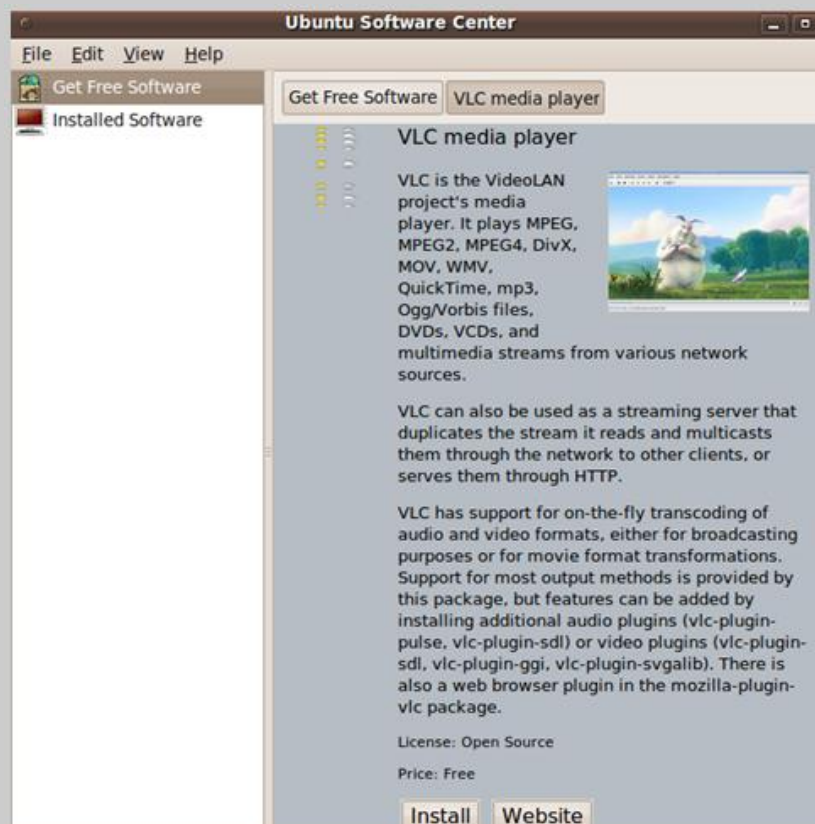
Ubuntu Software Center

File Edit View Help

Get Free Software
Installed Software

Get Free Software VLC media player

VLC media player

VLC is the VideoLAN project's media player. It plays MPEG, MPEG2, MPEG4, DivX, MOV, WMV, QuickTime, mp3, Ogg/Vorbis files, DVDs, VCDs, and multimedia streams from various network sources.

VLC can also be used as a streaming server that duplicates the stream it reads and multicasts them through the network to other clients, or serves them through HTTP.

VLC has support for on-the-fly transcoding of audio and video formats, either for broadcasting purposes or for movie format transformations. Support for most output methods is provided by this package, but features can be added by installing additional audio plugins (vlc-plugin-pulse, vlc-plugin-sdl) or video plugins (vlc-plugin-sdl, vlc-plugin-ggi, vlc-plugin-svgalib). There is also a web browser plugin in the mozilla-plugin-vlc package.

License: Open Source

Price: Free

Install Website